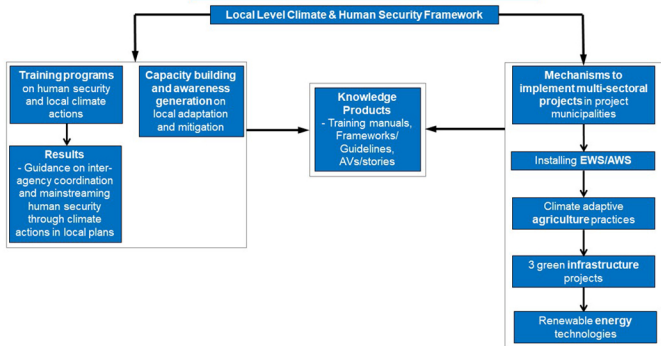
Local Level Climate & Human Security Framework

Training programs on human security and local climate actions

Results - Guidance on inter-agency coordination and mainstreaming human security through climate actions in local plans

Capacity building and awareness generation on local adaptation and mitigation

Knowledge Products - Training manuals, Frameworks/ Guidelines, AVs/stories

Mechanisms to implement multi-sectoral projects in project municipalities

Installing EWS/AWS

Climate adaptive agriculture practices

3 green infrastructure projects

Renewable energy technologies